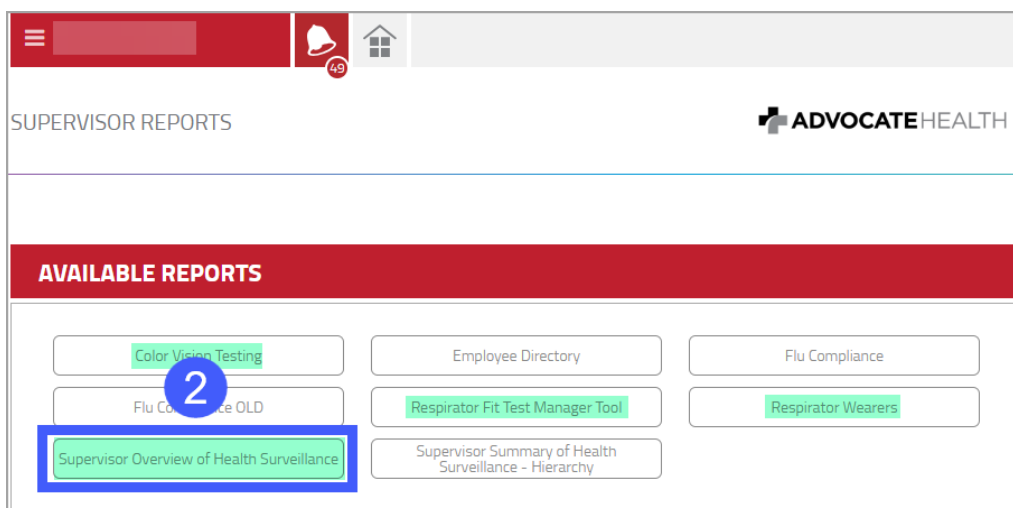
49

SUPERVISOR REPORTS

ADVOCATEHEALTH

AVAILABLE REPORTS

Color Vision Testing

Employee Directory

Flu Compliance

2

Flu Co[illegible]ce OLD

Respirator Fit Test Manager Tool

Respirator Wearers

Supervisor Overview of Health Surveillance

Supervisor Summary of Health Surveillance - Hierarchy